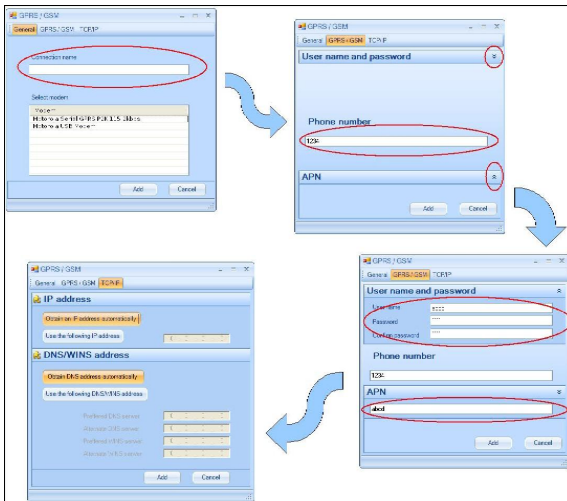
GPRS / GSM

General GPRS / GSM TCP/IP

Connection name

Select modem

Modem

Motorola Serial GPRS P2.0 115.2kbps

Motorola USB Modem

Add Cancel

GPRS / GSM

General GPRS / GSM TCP/IP

User name and password

Phone number

1234

APN

Add Cancel

GPRS / GSM

General GPRS / GSM TCP/IP

User name and password

User name

Password

Confirm password

Phone number

1234

APN

abcd

Add Cancel

GPRS / GSM

General GPRS / GSM TCP/IP

IP address

Obtain an IP address automatically

Use the following IP address

DNS/WINS address

Obtain DNS address automatically

Use the following DNS/WINS address

Preferred DNS server

Alternate DNS server

Preferred WINS server

Alternate WINS server

Add Cancel